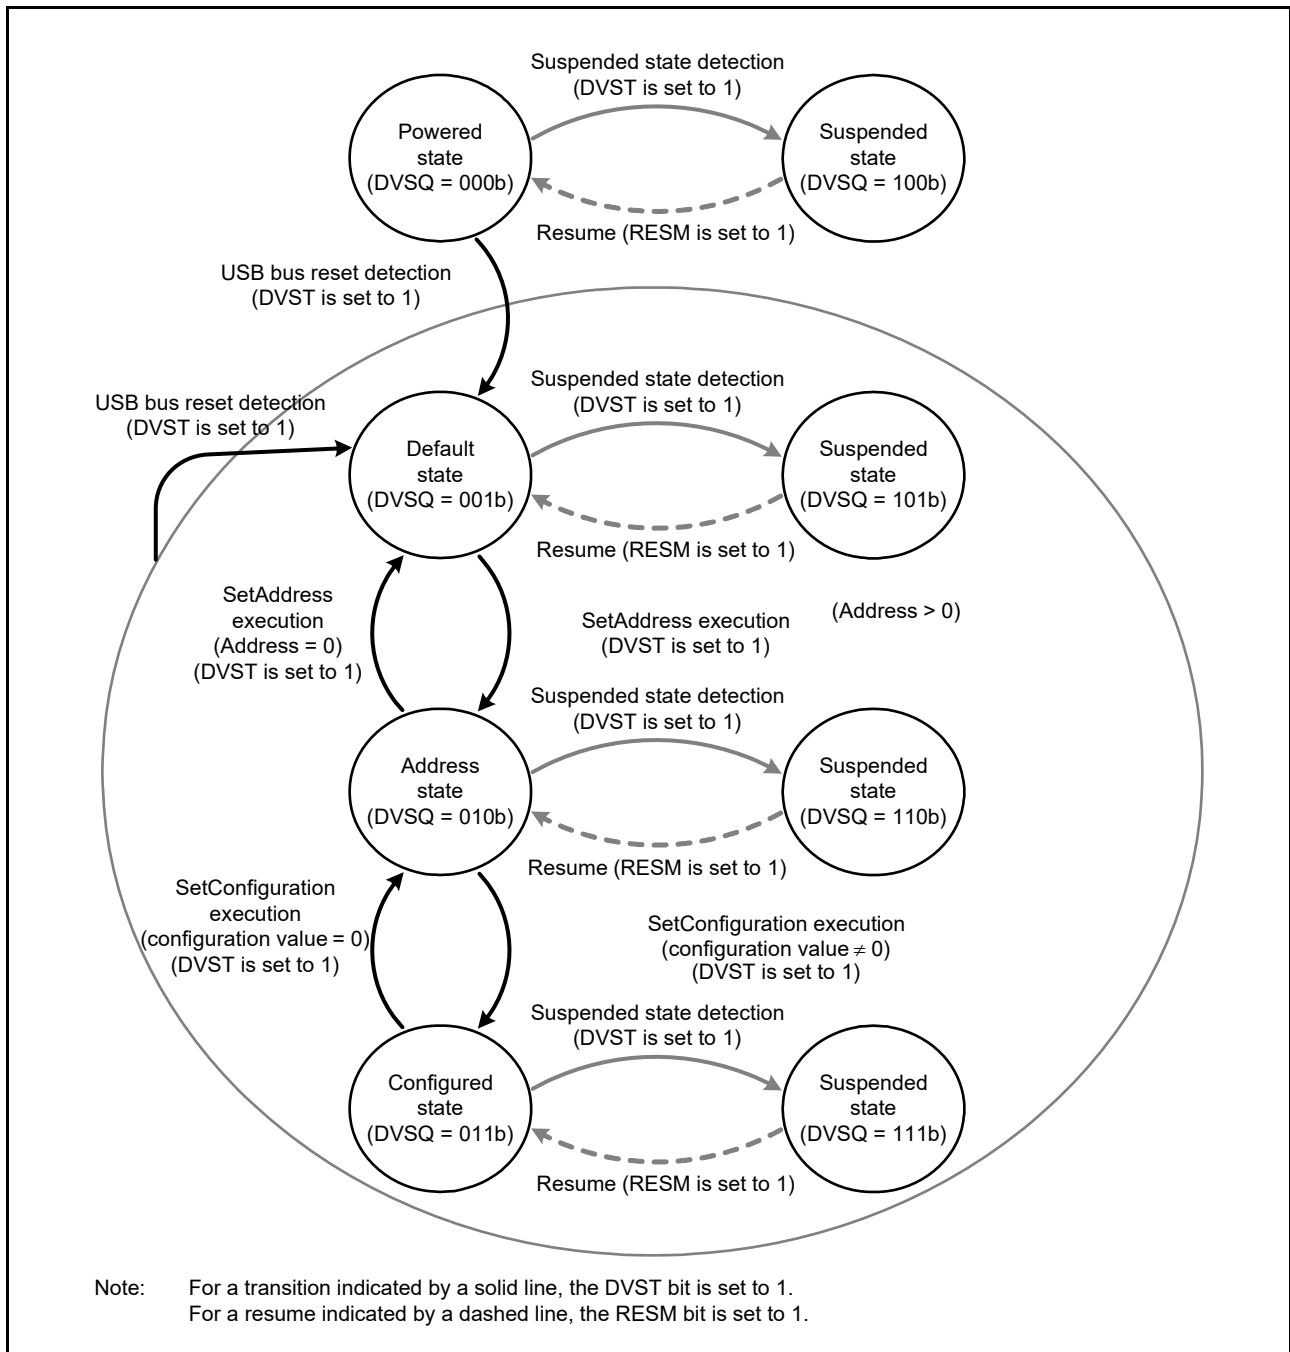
Suspended state detection
(DVST is set to 1)

Powered
state
(DVSQ = 000b)

Suspended
state
(DVSQ = 100b)

Resume (RESM is set to 1)

USB bus reset detection
(DVST is set to 1)

Suspended state detection
(DVST is set to 1)

USB bus reset detection
(DVST is set to 1)

Default
state
(DVSQ = 001b)

Suspended
state
(DVSQ = 101b)

Resume (RESM is set to 1)

SetAddress
execution
(Address = 0)
(DVST is set to 1)

SetAddress execution
(DVST is set to 1)

(Address > 0)

Suspended state detection
(DVST is set to 1)

Address
state
(DVSQ = 010b)

Suspended
state
(DVSQ = 110b)

Resume (RESM is set to 1)

SetConfiguration
execution
(configuration value = 0)
(DVST is set to 1)

SetConfiguration execution
(configuration value $\neq$ 0)
(DVST is set to 1)

Suspended state detection
(DVST is set to 1)

Configured
state
(DVSQ = 011b)

Suspended
state
(DVSQ = 111b)

Resume (RESM is set to 1)

Note: For a transition indicated by a solid line, the DVST bit is set to 1.
For a resume indicated by a dashed line, the RESM bit is set to 1.